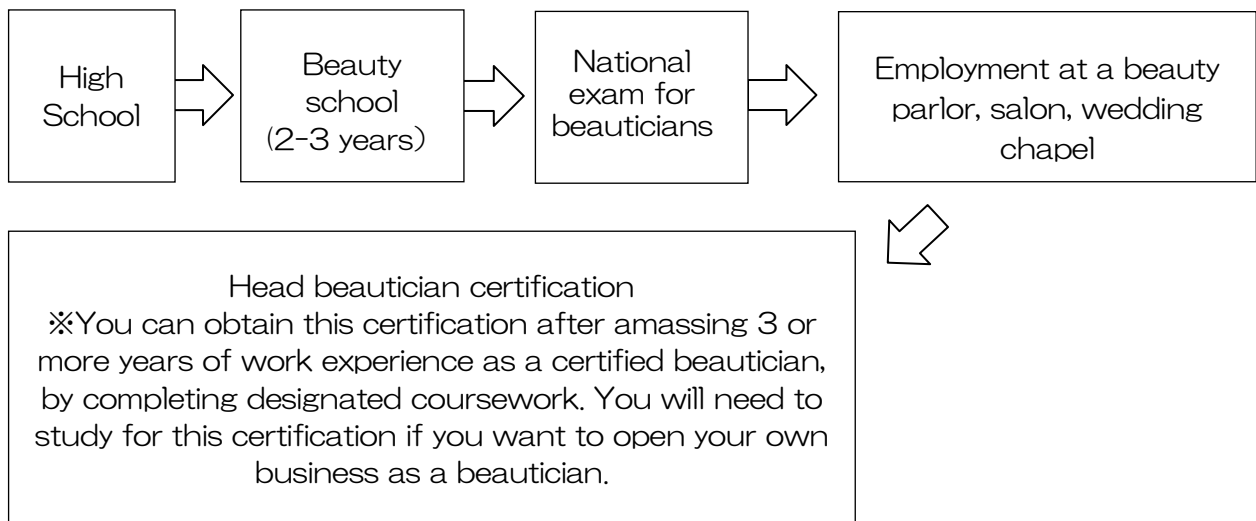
High School

Beauty school (2-3 years)

National exam for beauticians

Employment at a beauty parlor, salon, wedding chapel

Head beautician certification
※You can obtain this certification after amassing 3 or more years of work experience as a certified beautician, by completing designated coursework. You will need to study for this certification if you want to open your own business as a beautician.